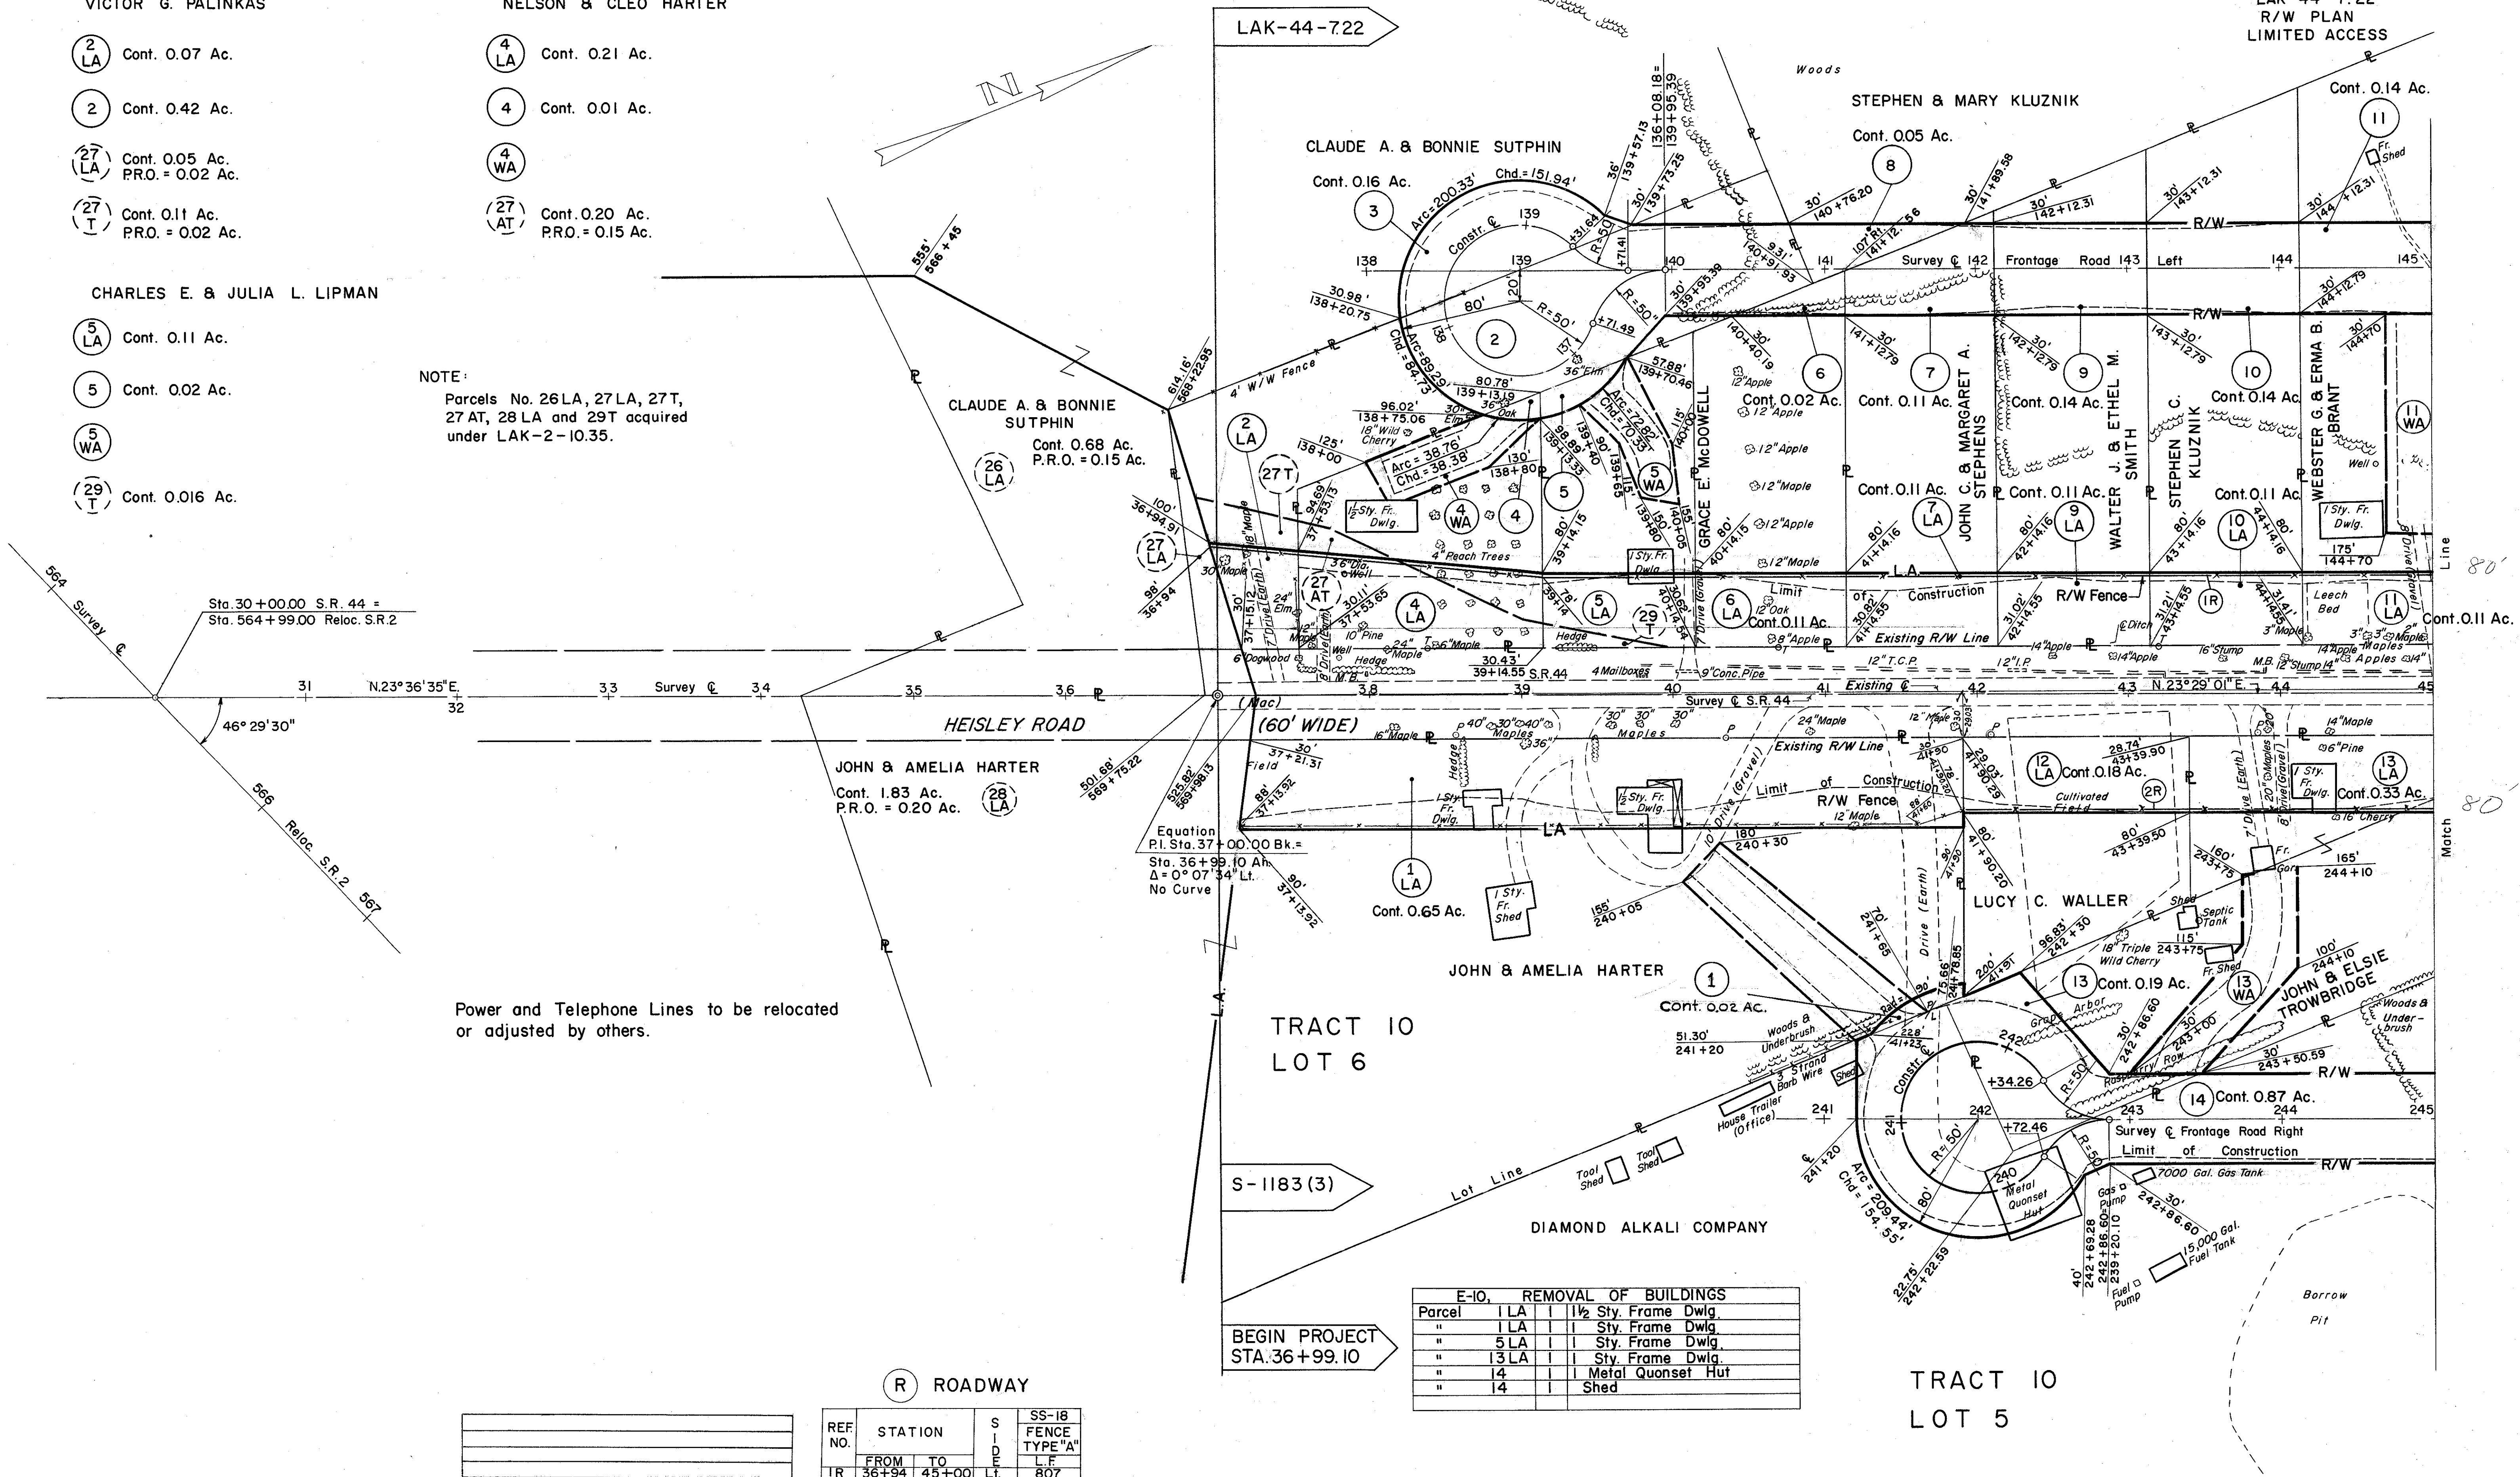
VICTOR G. PALINKAS

(2 LA) Cont. 0.07 Ac.

(2) Cont. 0.42 Ac.

(27 LA) Cont. 0.05 Ac. P.R.O. = 0.02 Ac.

(27 T) Cont. 0.11 Ac. P.R.O. = 0.02 Ac.

CHARLES E. & JULIA L. LIPMAN

(5 LA) Cont. 0.11 Ac.

(5) Cont. 0.02 Ac.

(5 WA)

(29 T) Cont. 0.016 Ac.

NELSON & CLEO HARTER

(4 LA) Cont. 0.21 Ac.

(4) Cont. 0.01 Ac.

(4 WA)

(27 AT) Cont. 0.20 Ac. P.R.O. = 0.15 Ac.

NOTE:
Parcels No. 26 LA, 27 LA, 27 T, 27 AT, 28 LA and 29T acquired under LAK-2-10.35.

CLAUDE A. & BONNIE SUTPHIN
(26 LA) Cont. 0.68 Ac. P.R.O. = 0.15 Ac.

LAK-44-7.22

LAK-44-7.22
R/W PLAN
LIMITED ACCESS

N

Sta. 30+00.00 S.R. 44 =
Sta. 564+99.00 Reloc. S.R. 2

564 Survey ℄ 566 Reloc. S.R. 2 567

46° 29' 30"

31 N.23° 36' 35" E. 32 33 Survey ℄ 34 35 36

HEISLEY ROAD

(60' WIDE)

555' 566+45

614.16' 568+22.95

501.68' 569+75.22

525.82' 569+98.13

100' 36+94.91

98' 36+94

JOHN & AMELIA HARTER
Cont. 1.83 Ac.
P.R.O. = 0.20 Ac. (28 LA)

Equation
P.I. Sta. 37+00.00 Bk. =
Sta. 36+99.10 Ah.
Δ = 0° 07' 34" Lt.
No Curve

Power and Telephone Lines to be relocated or adjusted by others.

CLAUDE A. & BONNIE SUTPHIN
Cont. 0.16 Ac. (3)
Arc = 200.33' Chd. = 151.94'
Constr. ℄ 139
R = 50'
80' (2) R = 50'
30.98' 138+20.75
Arc = 89.29 Chd. = 84.73
96.02' 138+75.06
80.78' 139+13.19
Arc = 38.76' Chd. = 38.38'
125' 138+00
130' 138+80
36" Elm
57.88' 139+70.46
+71.49
+71.41

Woods

STEPHEN & MARY KLUZNIK
Cont. 0.05 Ac. (8)

Cont. 0.14 Ac. (11)

36' 139+57.13
136+08.18
139+95.39
30' 139+73.25
30' 139+95.39
30' 140+76.20
93.1' 140+91.93
107 Rt. 141+12.56
30' 141+89.58
30' 142+12.31
30' 143+12.31
30' 144+12.31

138 139 140 141 Survey ℄ 142 Frontage Road 143 Left 144 145

R/W

(6) Cont. 0.02 Ac.
(7) Cont. 0.11 Ac.
(9) Cont. 0.14 Ac.
(10) Cont. 0.14 Ac.

GRACE E. McDOWELL
JOHN C. & MARGARET A. STEPHENS
WALTER J. & ETHEL M. SMITH
STEPHEN C. KLUZNIK
WEBSTER G. & ERMA B. BRANT

(11 WA)

Cont. 0.11 Ac. (7 LA)
Cont. 0.11 Ac. (9 LA)
Cont. 0.11 Ac. (10 LA)

1 Sty. Fr. Dwlg.
175' 144+70

(2 LA) (27 T) (27 LA) (27 AT) (4 LA) (4 WA) (4) (5) (5 WA) (5 LA) (29 T) (6 LA)

1½ Sty. Fr. Dwlg.
1 Sty. Fr. Dwlg.

4" Peach Trees
36" Dia. Well

Cont. 0.11 Ac.
Limit of Construction
Existing R/W Line

L.A.

R/W Fence

(1R)

(11 LA) Cont. 0.11 Ac.

4' W/W Fence

30.43' 39+14.55 S.R. 44
4 Mailboxes
9" Conc. Pipe
12" T.C.P.
12" I.P.

Existing ℄
38 39 40 Survey ℄ S.R. 44 41 42 43 N.23° 29' 01" E. 44 45

Match Line 80'

Drive (Earth)
Drive (Gravel)

(12 LA) Cont. 0.18 Ac.
28.74' 43+39.90

(13 LA) Cont. 0.33 Ac.

(2R)

Cultivated Field

80' 43+39.50

160' 243+75

165' 244+10

LUCY C. WALLER

(13) Cont. 0.19 Ac.
(13 WA)

JOHN & ELSIE TROWBRIDGE

100' 244+10

Woods & Under-brush

30' 243+50.59

(14) Cont. 0.87 Ac.

Survey ℄ Frontage Road Right
Limit of Construction

R/W

243 244 245

7000 Gal. Gas Tank
15,000 Gal. Fuel Tank

Gas Pump
Fuel Pump

Borrow Pit

TRACT 10
LOT 5

(1 LA) Cont. 0.65 Ac.

JOHN & AMELIA HARTER (1)
Cont. 0.02 Ac.

TRACT 10
LOT 6

1 Sty. Fr. Shed

180' 240+30
155' 240+05

51.30' 241+20

House Trailer (Office)

Woods & Underbrush
3 Strand Barb Wire

Tool Shed
Tool Shed

Lot Line

DIAMOND ALKALI COMPANY

+34.26
+72.46
R = 50'
240 Metal Quonset Hut
241 242

Arc = 209.44' Chd. = 154.55'

22.75' 242+22.59

S-1183(3)

BEGIN PROJECT
STA. 36+99.10

| E-10, | REMOVAL OF BUILDINGS | | |
|---|---|---|---|
| Parcel | 1 LA | 1 | 1½ Sty. Frame Dwlg. |
| " | 1 LA | 1 | 1 Sty. Frame Dwlg. |
| " | 5 LA | 1 | 1 Sty. Frame Dwlg. |
| " | 13 LA | 1 | 1 Sty. Frame Dwlg. |
| " | 14 | 1 | 1 Metal Quonset Hut |
| " | 14 | 1 | Shed |

(R) ROADWAY

| REF. NO. | STATION FROM | TO | SIDE | SS-18 FENCE TYPE "A" L.F. |
|---|---|---|---|---|
| 1R | 36+94 | 45+00 | Lt. | 807 |